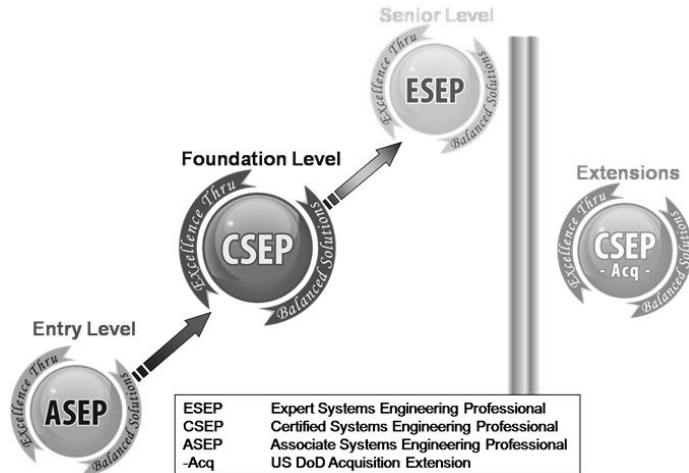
Senior Level

Excellence Thru
ESEP
Balanced Solutions

Foundation Level

Excellence Thru
CSEP
Balanced Solutions

Extensions

Excellence Thru
CSEP
- Acq -
Balanced Solutions

Entry Level

Excellence Thru
ASEP
Balanced Solutions

| | |
|---|---|
| ESEP | Expert Systems Engineering Professional |
| CSEP | Certified Systems Engineering Professional |
| ASEP | Associate Systems Engineering Professional |
| -Acq | US DoD Acquisition Extension |